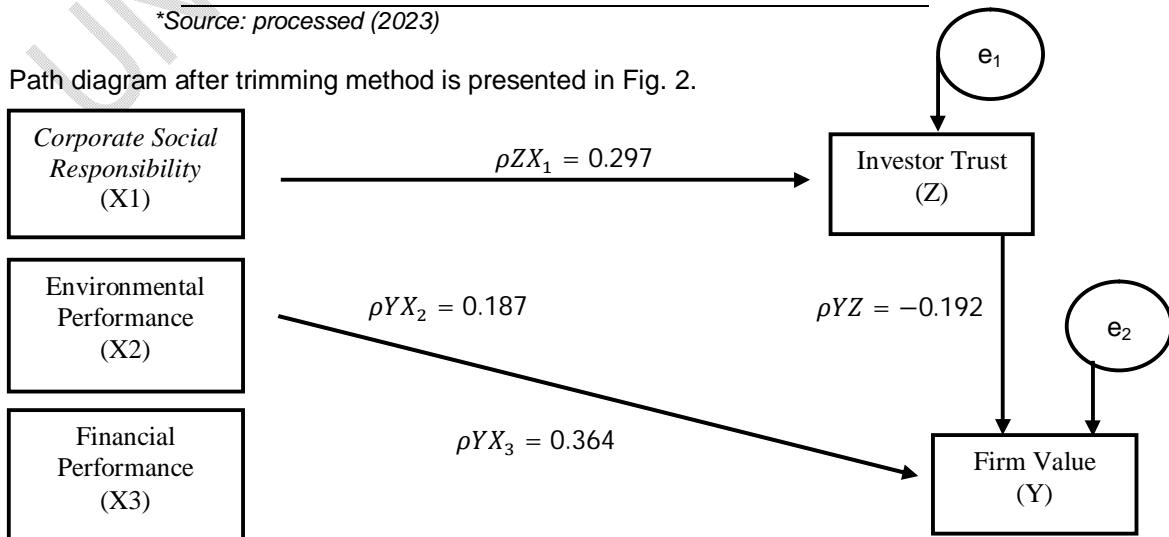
*Source: processed (2023)

Path diagram after trimming method is presented in Fig. 2.

$e_1$

*Corporate Social Responsibility* (X1)

$\rho ZX_1 = 0.297$

Investor Trust (Z)

Environmental Performance (X2)

$\rho YX_2 = 0.187$

$\rho YZ = -0.192$

$e_2$

Financial Performance (X3)

$\rho YX_3 = 0.364$

Firm Value (Y)